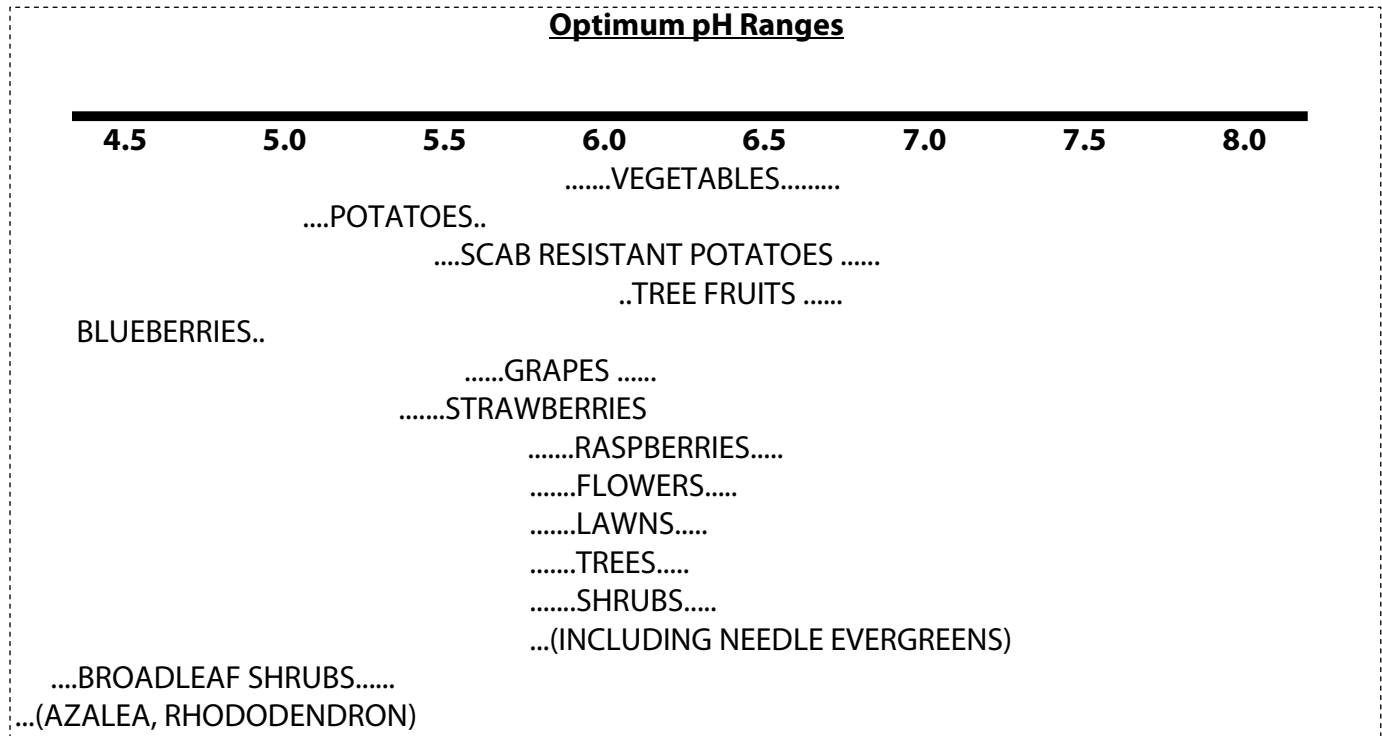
**Optimum pH Ranges**

| 4.5 | 5.0 | 5.5 | 6.0 | 6.5 | 7.0 | 7.5 | 8.0 |
|---|---|---|---|---|---|---|---|

.......VEGETABLES.........

....POTATOES..

....SCAB RESISTANT POTATOES ......

..TREE FRUITS ......

BLUEBERRIES..

......GRAPES ......

.......STRAWBERRIES

.......RASPBERRIES.....

.......FLOWERS.....

.......LAWNS.....

.......TREES.....

.......SHRUBS.....

...(INCLUDING NEEDLE EVERGREENS)

....BROADLEAF SHRUBS......

...(AZALEA, RHODODENDRON)